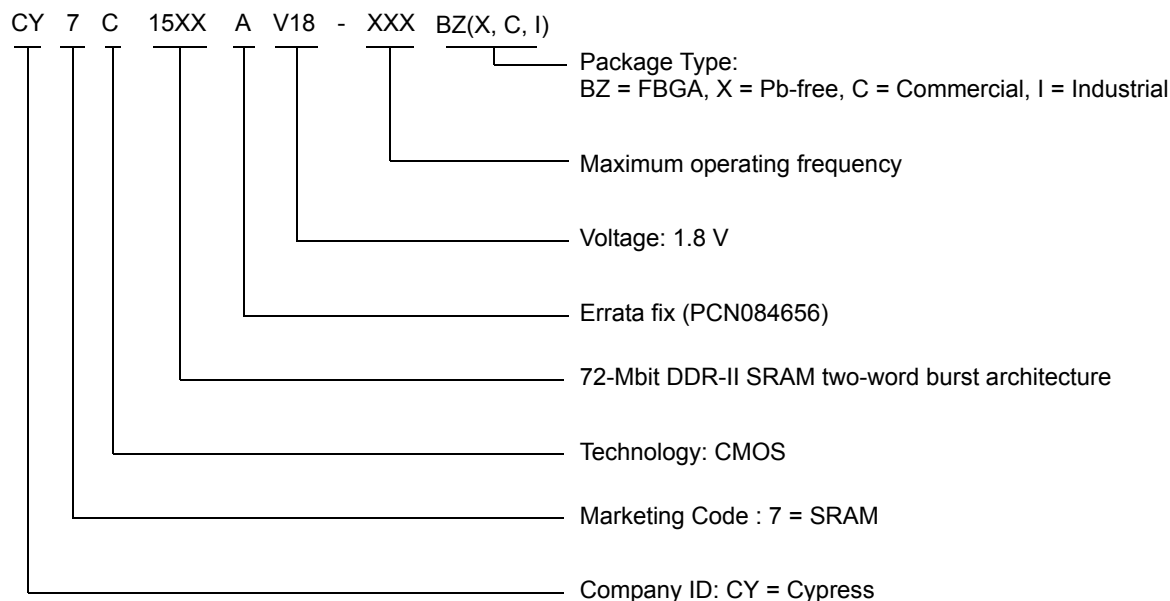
CY 7 C 15XX A V18 - XXX BZ(X, C, I)

Package Type:
BZ = FBGA, X = Pb-free, C = Commercial, I = Industrial

Maximum operating frequency

Voltage: 1.8 V

Errata fix (PCN084656)

72-Mbit DDR-II SRAM two-word burst architecture

Technology: CMOS

Marketing Code : 7 = SRAM

Company ID: CY = Cypress